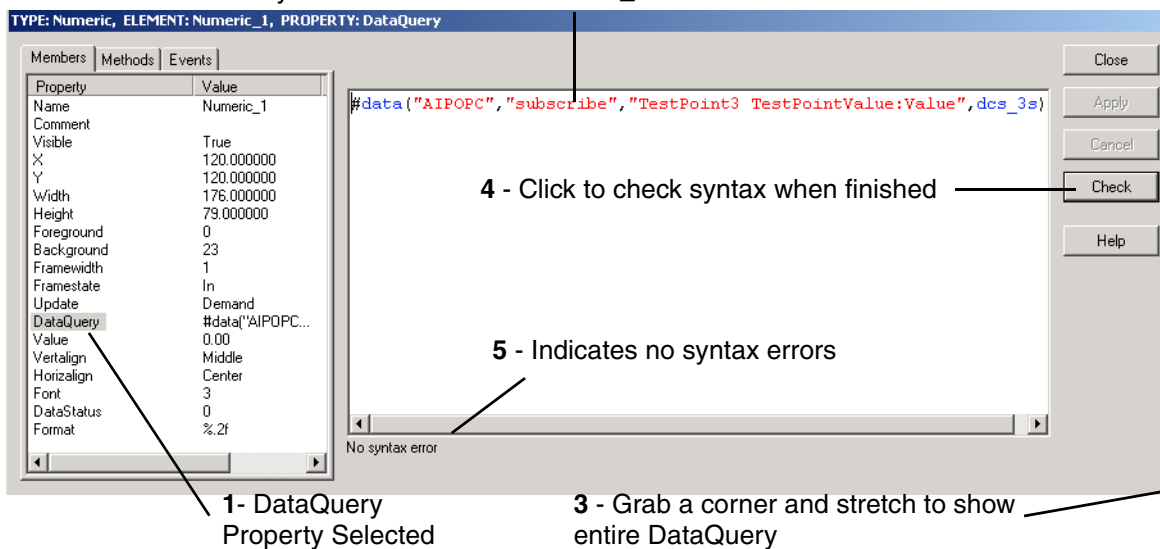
TYPE: Numeric, ELEMENT: Numeric_1, PROPERTY: DataQuery

Members | Methods | Events

| Property | Value |
|---|---|
| Name | Numeric_1 |
| Comment | |
| Visible | True |
| X | 120.000000 |
| Y | 120.000000 |
| Width | 176.000000 |
| Height | 79.000000 |
| Foreground | 0 |
| Background | 23 |
| Framewidth | 1 |
| Framestate | In |
| Update | Demand |
| DataQuery | #data("AIPOPC... |
| Value | 0.00 |
| Vertalign | Middle |
| Horizalign | Center |
| Font | 3 |
| DataStatus | 0 |
| Format | %.2f |

#data("AIPOPC","subscribe","TestPoint3 TestPointValue:Value",dcs_3s)

No syntax error

Close

Apply

Cancel

Check

Help

**4** - Click to check syntax when finished

**5** - Indicates no syntax errors

**1**- DataQuery Property Selected

**3** - Grab a corner and stretch to show entire DataQuery